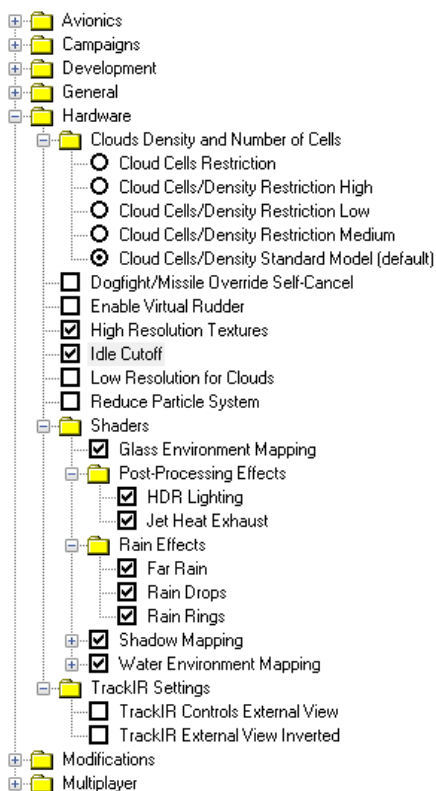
Avionics
Campaigns
Development
General
Hardware
Clouds Density and Number of Cells
Cloud Cells Restriction
Cloud Cells/Density Restriction High
Cloud Cells/Density Restriction Low
Cloud Cells/Density Restriction Medium
Cloud Cells/Density Standard Model (default)
Dogfight/Missile Override Self-Cancel
Enable Virtual Rudder
High Resolution Textures
Idle Cutoff
Low Resolution for Clouds
Reduce Particle System
Shaders
Glass Environment Mapping
Post-Processing Effects
HDR Lighting
Jet Heat Exhaust
Rain Effects
Far Rain
Rain Drops
Rain Rings
Shadow Mapping
Water Environment Mapping
TrackIR Settings
TrackIR Controls External View
TrackIR External View Inverted
Modifications
Multiplayer